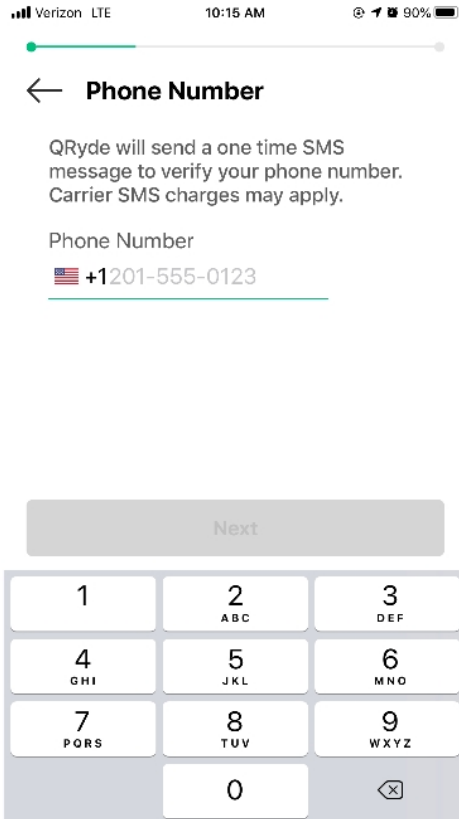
Verizon LTE 10:15 AM 90%

Phone Number

QRyde will send a one time SMS message to verify your phone number. Carrier SMS charges may apply.

Phone Number

+1201-555-0123

Next

1
2 ABC
3 DEF
4 GHI
5 JKL
6 MNO
7 PQRS
8 TUV
9 WXYZ
0